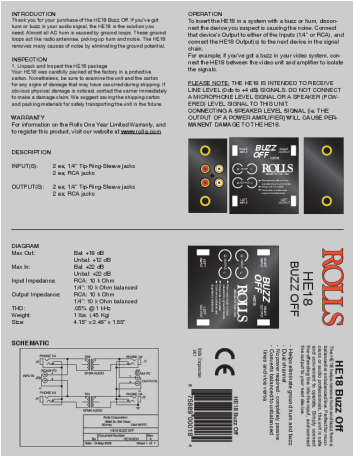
INTRODUCTION
Thank you for your purchase of the HE18 Buzz Off. If you've got hum or buzz in your audio signal, the HE18 is the solution you need. Almost all AC hum is caused by ground loops. These ground loops act like radio antennae, picking up hum and noise. The HE18 removes many causes of noise by eliminating the ground potential.

INSPECTION
1. Unpack and Inspect the HE18 package
Your HE18 was carefully packed at the factory in a protective carton. Nonetheless, be sure to examine the unit and the carton for any signs of damage that may have occurred during shipping. If obvious physical damage is noticed, contact the carrier immediately to make a damage claim. We suggest saving the shipping carton and packing materials for safely transporting the unit in the future.

WARRANTY
For information on the Rolls One Year Limited Warranty, and to register this product, visit our website at www.rolls.com

DESCRIPTION

INPUT(S): 2 ea; 1/4" Tip-Ring-Sleeve jacks
2 ea; RCA jacks

OUTPUT(S): 2 ea; 1/4" Tip-Ring-Sleeve jacks
2 ea; RCA jacks

OPERATION
To insert the HE18 in a system with a buzz or hum, disconnect the device you suspect is causing the noise. Connect that device's Output to either of the Inputs (1/4" or RCA), and connect the HE18 Output(s) to the next device in the signal chain.
For example; if you've got a buzz in your video system, connect the HE18 between the video unit and amplifier to isolate the signals.

PLEASE NOTE: THE HE18 IS INTENDED TO RECEIVE LINE LEVEL (0db to +4 dB) SIGNALS. DO NOT CONNECT A MICROPHONE LEVEL SIGNAL OR A SPEAKER (POWERED) LEVEL SIGNAL TO THIS UNIT.
CONNECTING A SPEAKER LEVEL SIGNAL (i.e. THE OUTPUT OF A POWER AMPLIFIER) WILL CAUSE PERMANENT DAMAGE TO THE HE18.

BUZZ OFF
ROLLS

DIAGRAM
Max Out: Bal: +18 dB
Unbal: +12 dB
Max In: Bal: +22 dB
Unbal: +22 dB
Input Impedance: RCA: 10 k Ohm
1/4": 10 k Ohm balanced
Output Impedance: RCA: 10 k Ohm
1/4": 10 k Ohm balanced
THD: .05% @ 1 kHz
Weight: 1 lbs. (.45 Kg)
Size: 4.15" x 2.48" x 1.55"

SCHEMATIC

ROLLS
HE18
BUZZ OFF

BUZZ OFF
ROLLS

HE18 Buzz Off
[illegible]

HE18 Buzz Off